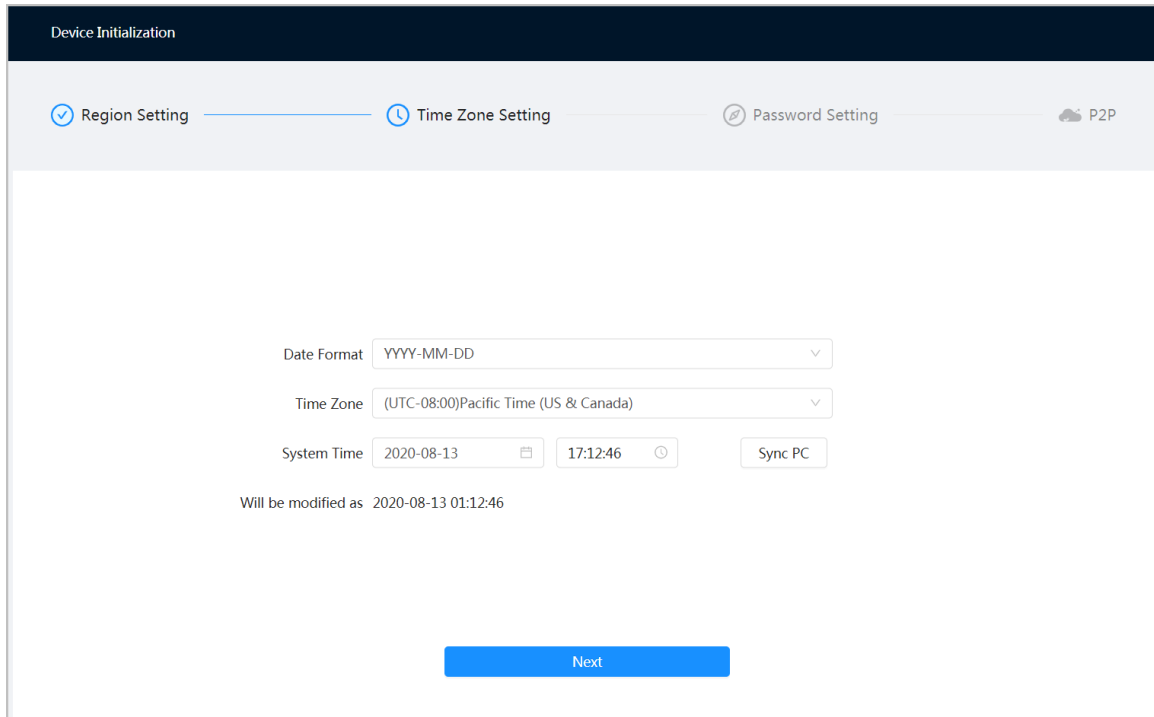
Device Initialization

Region Setting

Time Zone Setting

Password Setting

P2P

Date Format YYYY-MM-DD

Time Zone (UTC-08:00)Pacific Time (US & Canada)

System Time 2020-08-13 17:12:46 Sync PC

Will be modified as 2020-08-13 01:12:46

Next